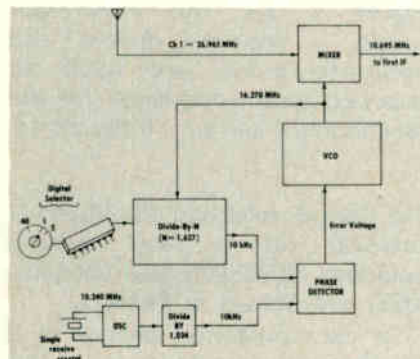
Ch 1 — 26.965 MHz

MIXER

10.695 MHz to first IF

16.270 MHz

VCO

Digital Selector

40

1

2

Divide-By-N (N= 1,627)

10 kHz

Error Voltage

PHASE DETECTOR

10.240 MHz

OSC

Divide BY 1,024

10kHz

Single receive crystal